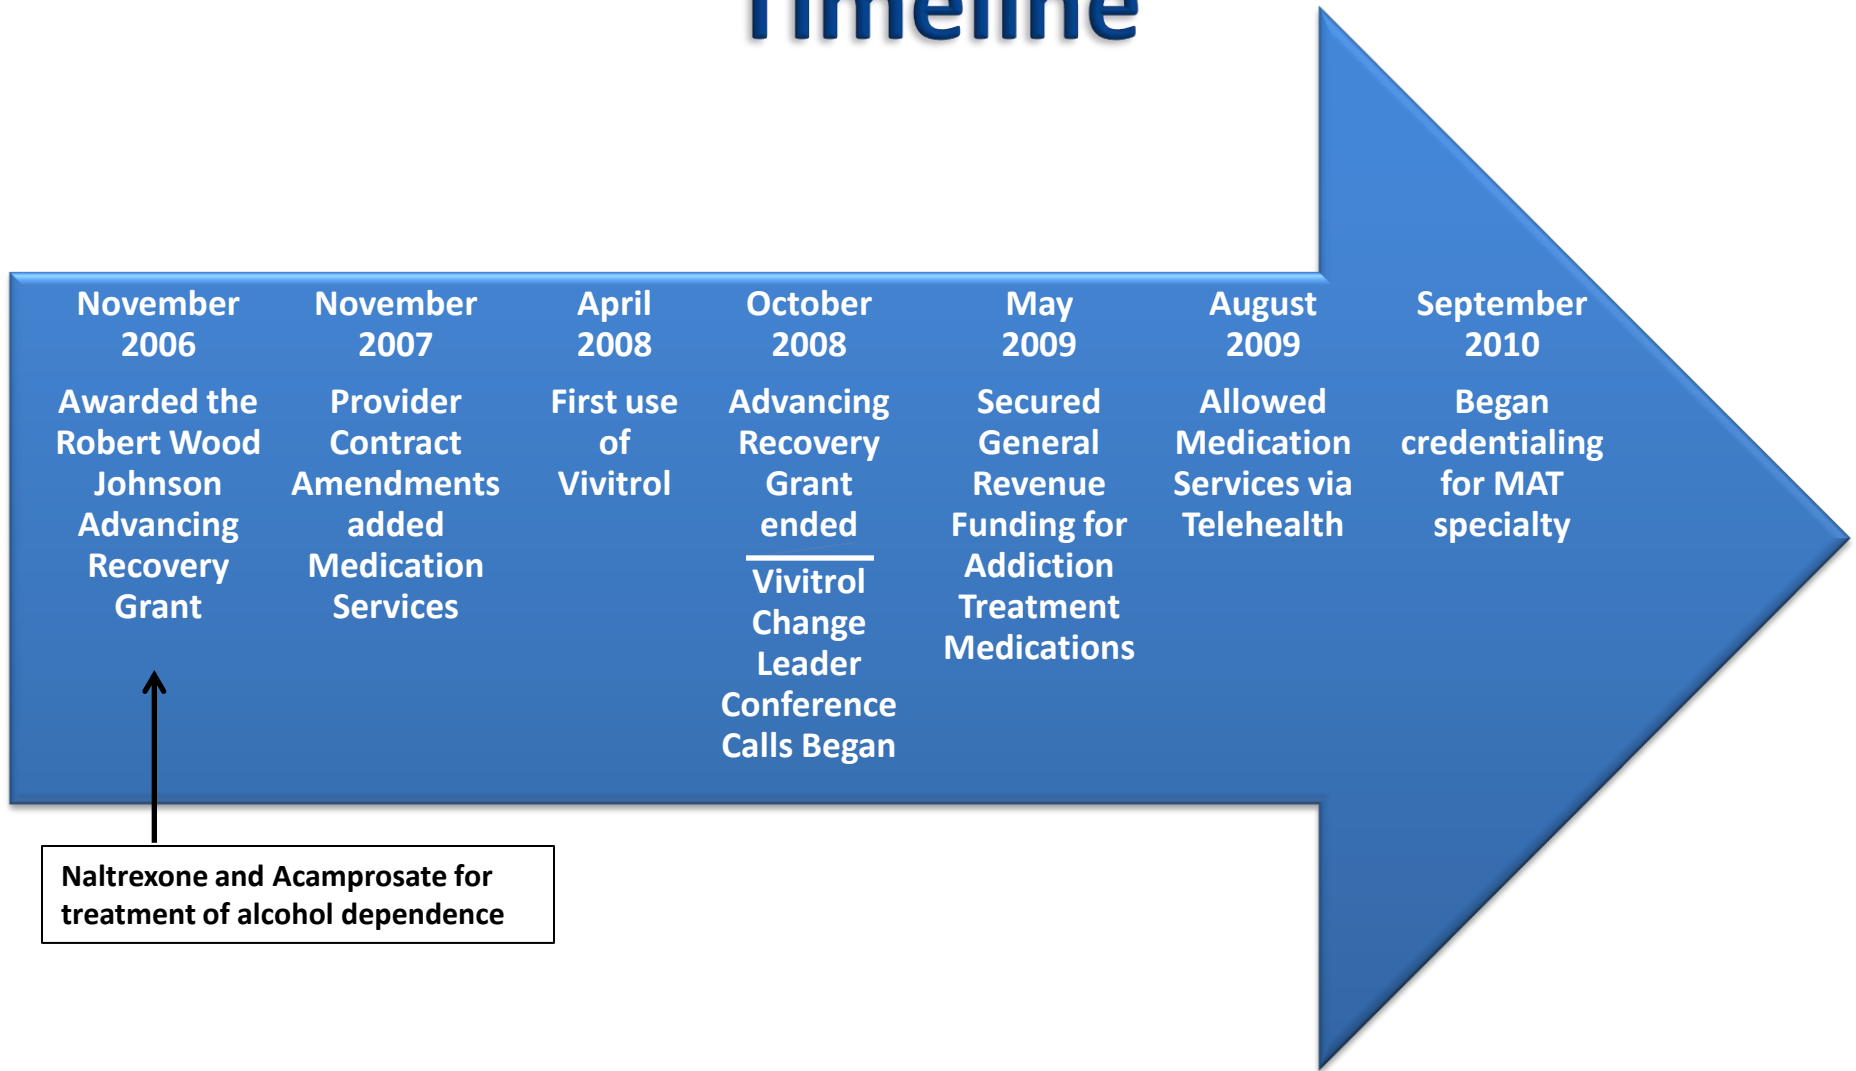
Timeline

November 2006

Awarded the Robert Wood Johnson Advancing Recovery Grant

November 2007

Provider Contract Amendments added Medication Services

April 2008

First use of Vivitrol

October 2008

Advancing Recovery Grant ended

Vivitrol Change Leader Conference Calls Began

May 2009

Secured General Revenue Funding for Addiction Treatment Medications

August 2009

Allowed Medication Services via Telehealth

September 2010

Began credentialing for MAT specialty

Naltrexone and Acamprosate for treatment of alcohol dependence